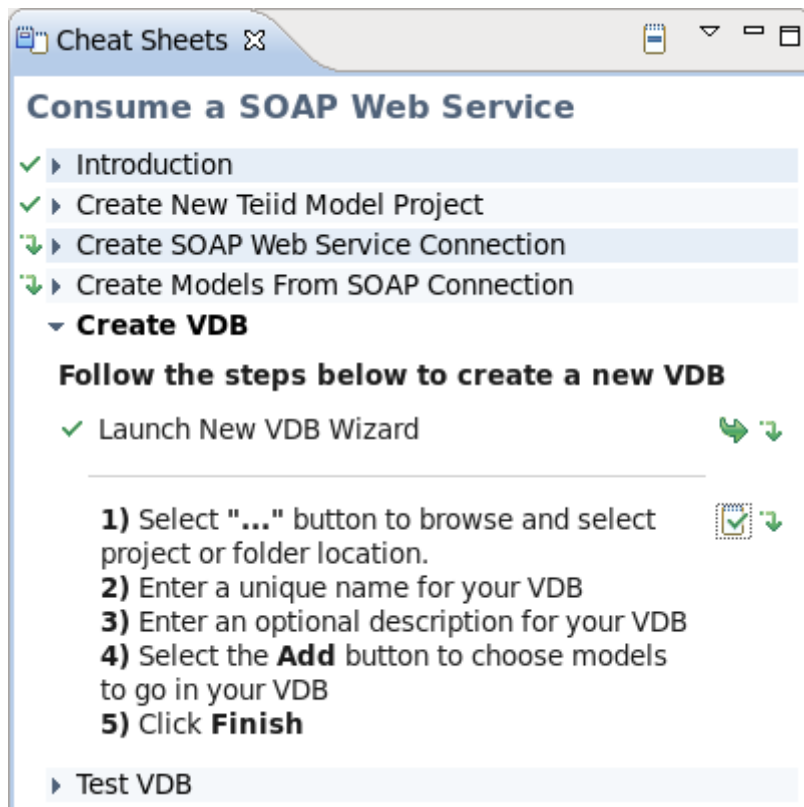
Cheat Sheets

Consume a SOAP Web Service

Introduction

Create New Teiid Model Project

Create SOAP Web Service Connection

Create Models From SOAP Connection

Create VDB

Follow the steps below to create a new VDB

Launch New VDB Wizard

1) Select "..." button to browse and select project or folder location.
2) Enter a unique name for your VDB
3) Enter an optional description for your VDB
4) Select the Add button to choose models to go in your VDB
5) Click Finish

Test VDB